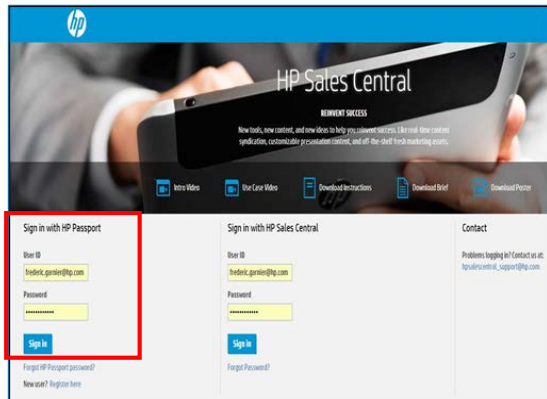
hp

HP Sales Central

REINVENT SUCCESS

New tools, new content, and new ideas to help you reinvent success. Like real-time content syndication, customizable presentation content, and off-the-shelf fresh marketing assets.

Intro Video

Use Case Video

Download Instructions

Download Brief

Download Poster

Sign in with HP Passport

User ID

frederic.garnier@hp.com

Password

••••••••••••

Sign in

Forgot HP Passport password?

New user? Register here

Sign in with HP Sales Central

User ID

frederic.garnier@hp.com

Password

••••••••••••

Sign in

Forgot Password?

Contact

Problems logging in? Contact us at: hpsalescentral_support@hp.com